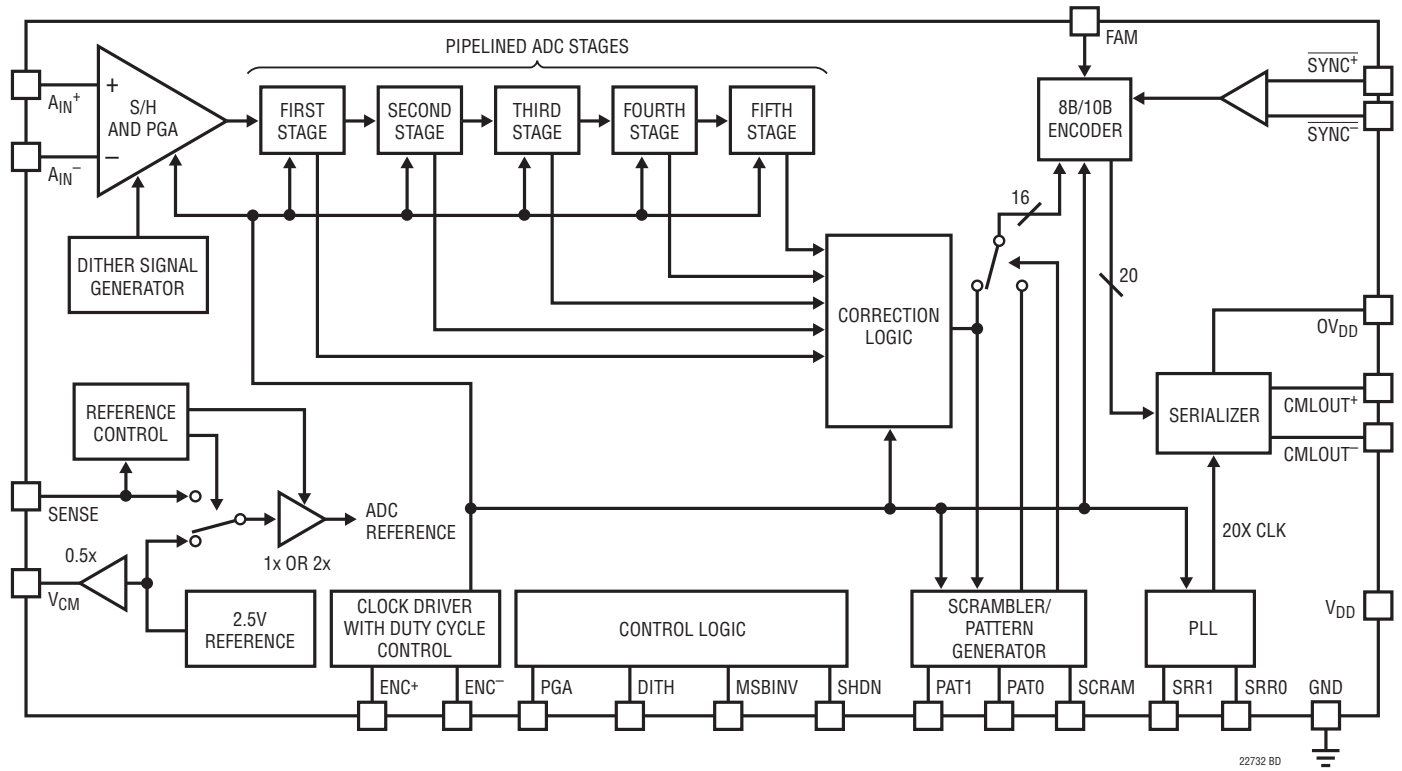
PIPELINED ADC STAGES

FAM

$A_{IN}^+$

$A_{IN}^-$

+

–

S/H AND PGA

FIRST STAGE

SECOND STAGE

THIRD STAGE

FOURTH STAGE

FIFTH STAGE

8B/10B ENCODER

$\overline{SYNC}^+$

$\overline{SYNC}^-$

DITHER SIGNAL GENERATOR

16

20

CORRECTION LOGIC

$OV_{DD}$

SERIALIZER

$CMLOUT^+$

$CMLOUT^-$

REFERENCE CONTROL

SENSE

ADC REFERENCE

1x OR 2x

0.5x

$V_{CM}$

2.5V REFERENCE

20X CLK

CLOCK DRIVER WITH DUTY CYCLE CONTROL

CONTROL LOGIC

SCRAMBLER/ PATTERN GENERATOR

PLL

$V_{DD}$

$ENC^+$

$ENC^-$

PGA

DITH

MSBINV

SHDN

PAT1

PAT0

SCRAM

SRR1

SRR0

GND

22732 BD